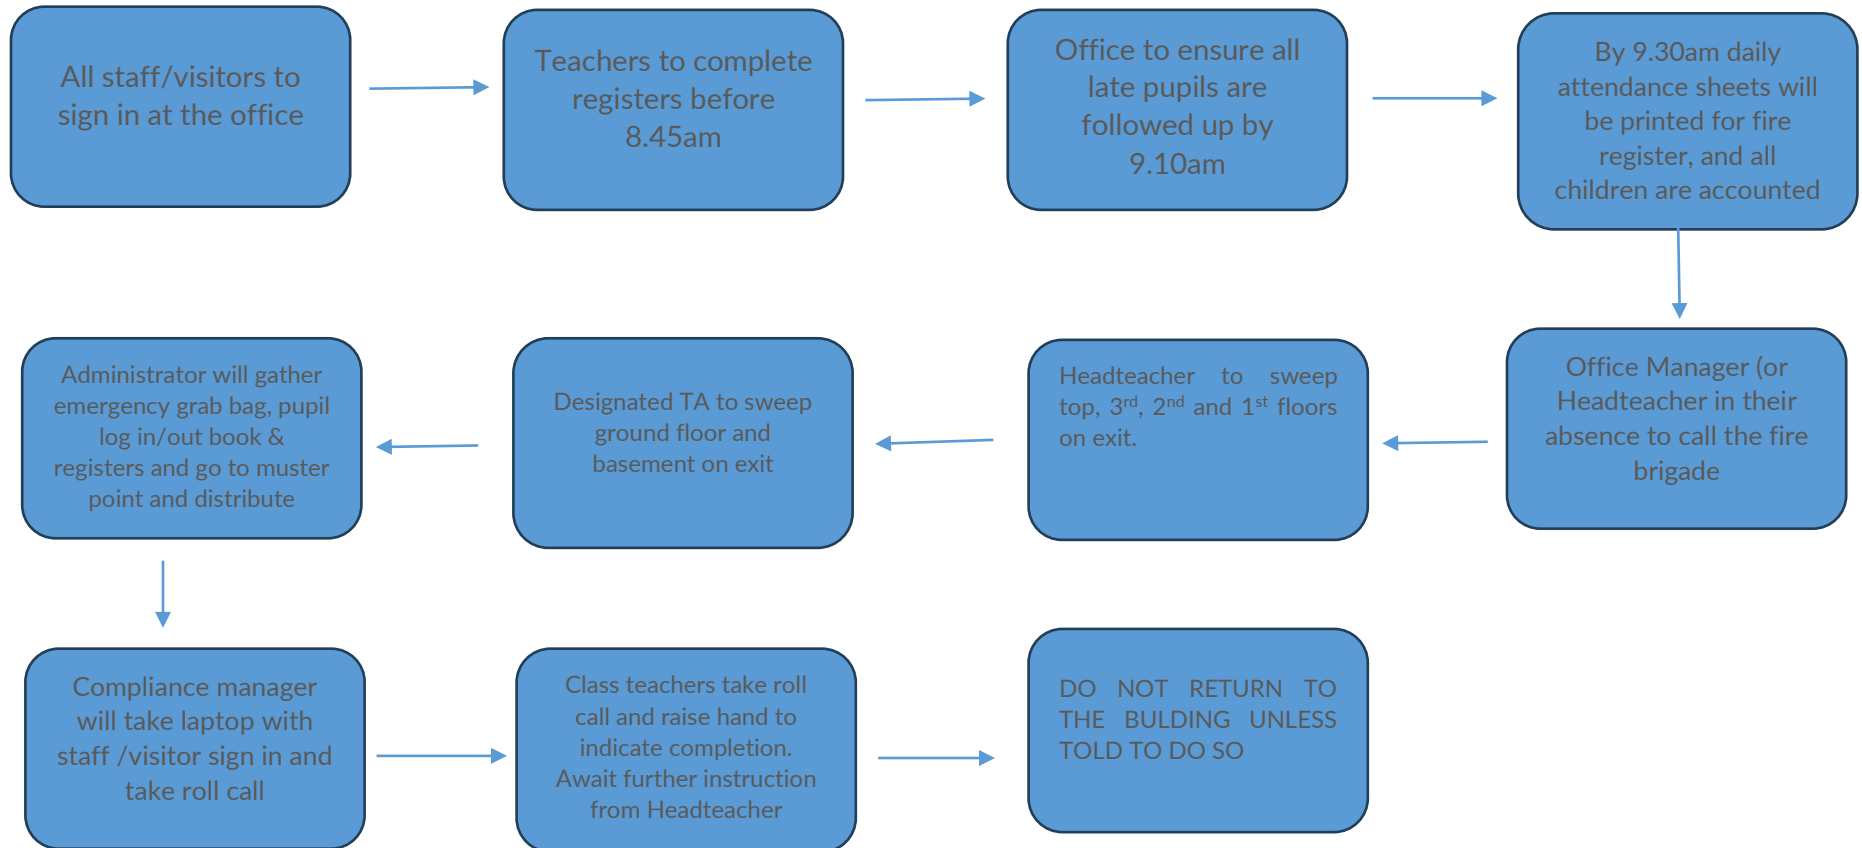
All staff/visitors to sign in at the office

Teachers to complete registers before 8.45am

Office to ensure all late pupils are followed up by 9.10am

By 9.30am daily attendance sheets will be printed for fire register, and all children are accounted

Office Manager (or Headteacher in their absence to call the fire brigade

Headteacher to sweep top, 3$^{rd}$, 2$^{nd}$ and 1$^{st}$ floors on exit.

Designated TA to sweep ground floor and basement on exit

Administrator will gather emergency grab bag, pupil log in/out book & registers and go to muster point and distribute

Compliance manager will take laptop with staff /visitor sign in and take roll call

Class teachers take roll call and raise hand to indicate completion. Await further instruction from Headteacher

DO NOT RETURN TO THE BULDING UNLESS TOLD TO DO SO